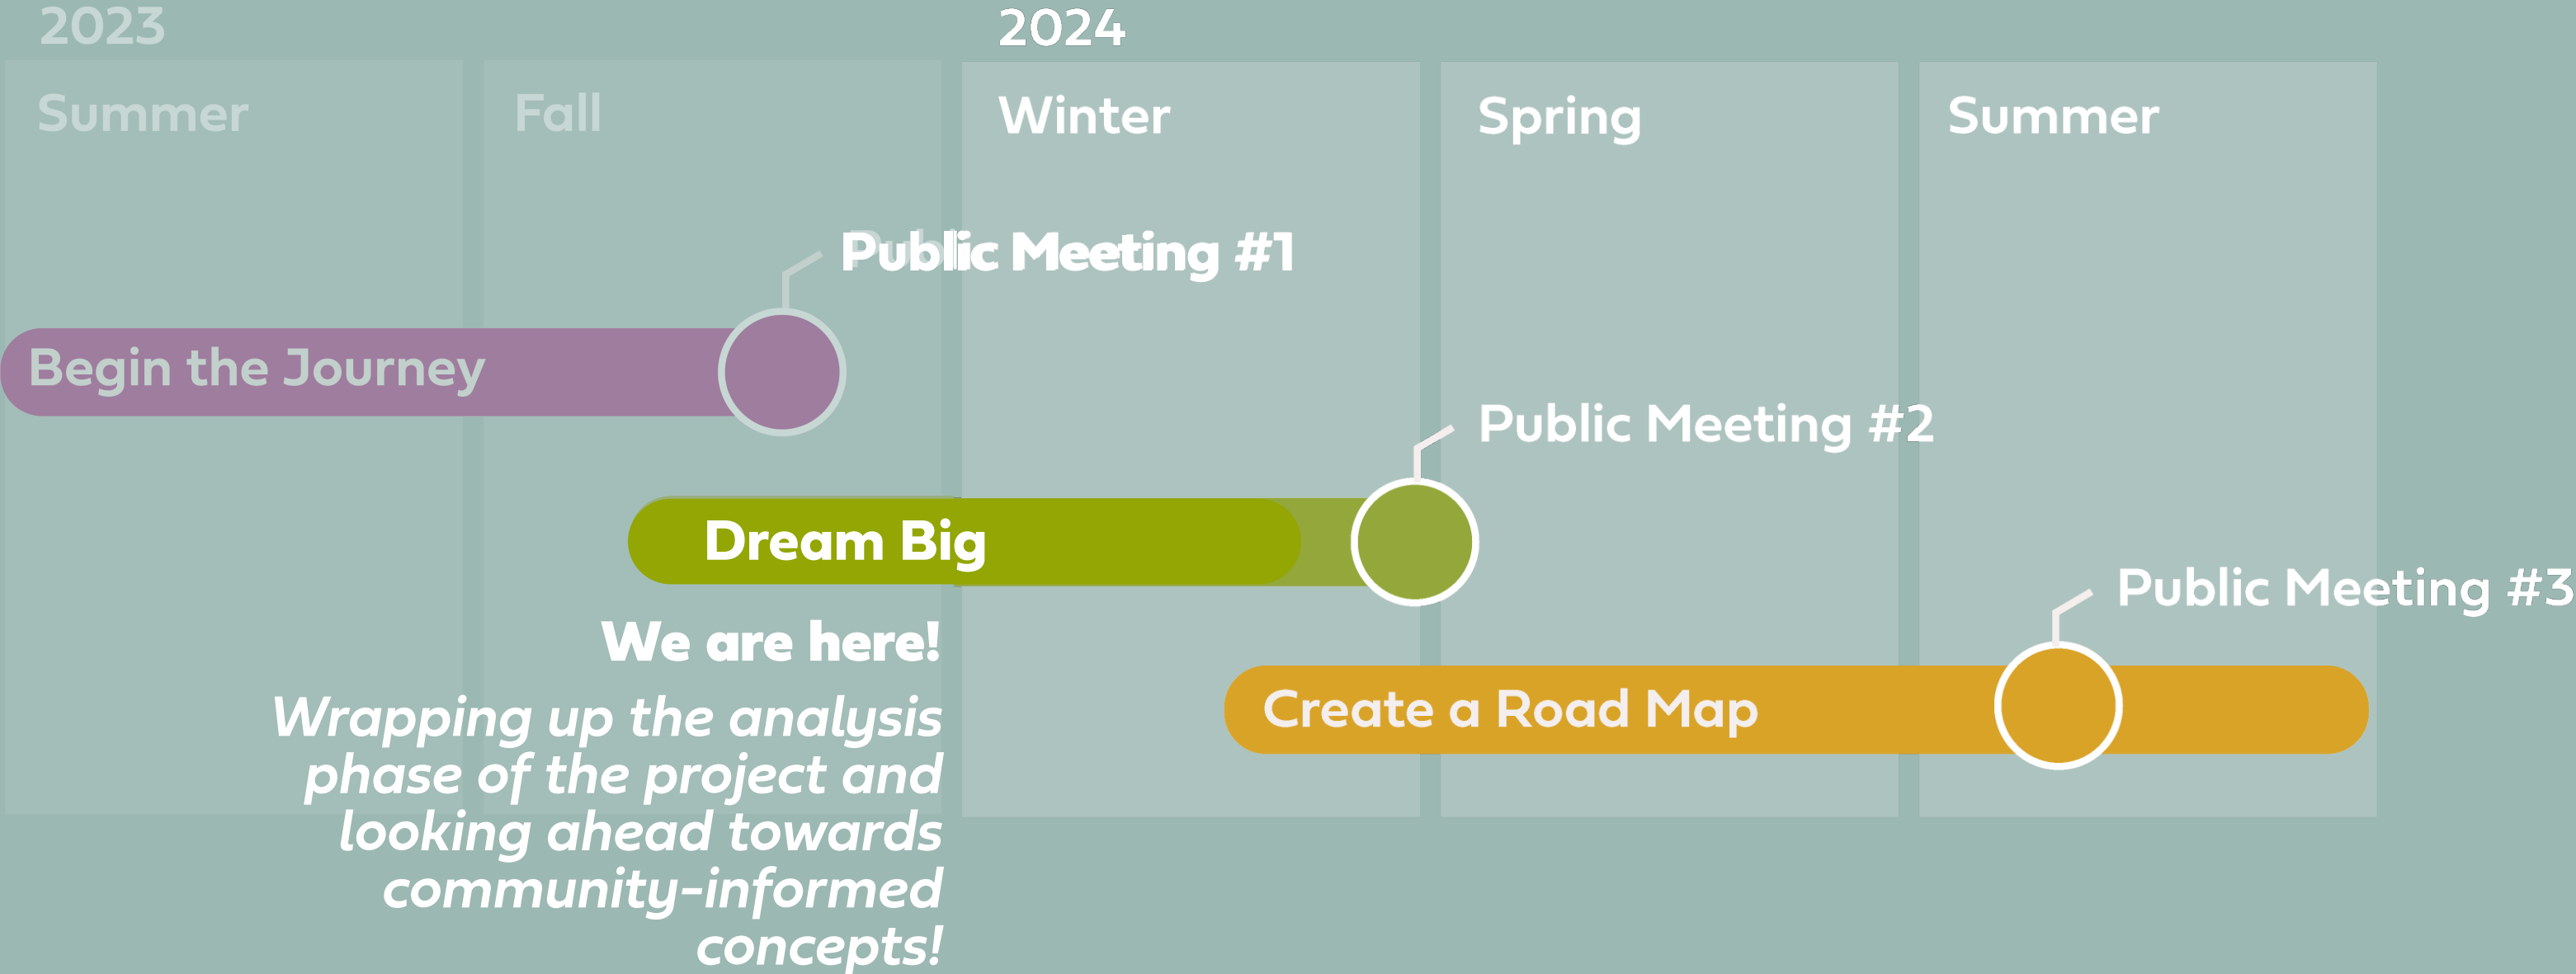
2023

2024

Summer

Fall

Winter

Spring

Summer

Public Meeting #1

Begin the Journey

Public Meeting #2

Dream Big

Public Meeting #3

We are here!

Wrapping up the analysis phase of the project and looking ahead towards community-informed concepts!

Create a Road Map